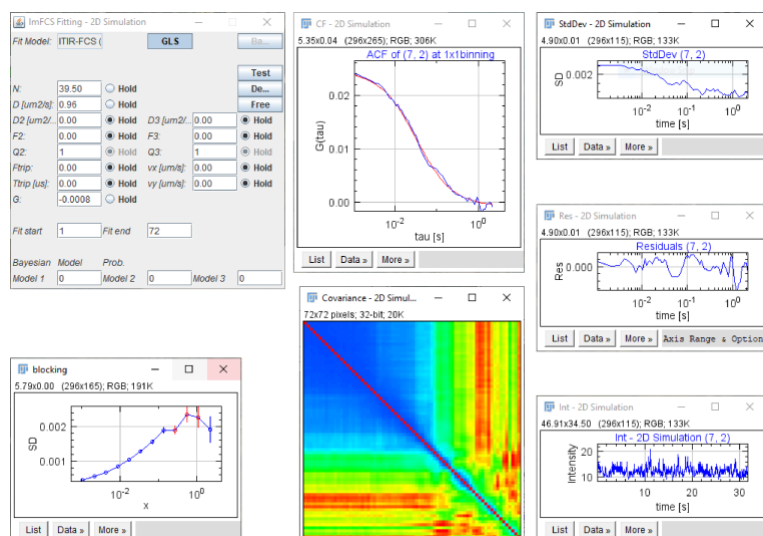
ImFCS Fitting - 2D Simulation

Fit Model: ITIR-FCS ( GLS Re...

Test
De...
Free

N: 39.50 Hold
D [um2/s]: 0.96 Hold
D2 [um2/... 0.00 Hold D3 [um2/... 0.00 Hold
F2: 0.00 Hold F3: 0.00 Hold
Q2: 1 Hold Q3: 1 Hold
Ftrip: 0.00 Hold vx [um/s]: 0.00 Hold
Ttrip [us]: 0.00 Hold vy [um/s]: 0.00 Hold
G: -0.0008 Hold

Fit start 1 Fit end 72

Bayesian Model Prob.
Model 1 0 Model 2 0 Model 3 0

CF - 2D Simulation
5.35x0.04 (296x265); RGB; 306K
ACF of (7, 2) at 1x1binning
G(tau)
0.02
0.01
0.00
$10^{-2}$
$10^{0}$
tau [s]
List Data » More »

StdDev - 2D Simulation
4.90x0.01 (296x115); RGB; 133K
StdDev (7, 2)
SD 0.002
$10^{-2}$ $10^{-1}$ $10^{0}$
time [s]
List Data » More »

Res - 2D Simulation
4.90x0.01 (296x115); RGB; 133K
Residuals (7, 2)
Res 0.000
$10^{-2}$ $10^{0}$
time [s]
List Data » More » Axis Range & Option

Covariance - 2D Simul...
72x72 pixels; 32-bit; 20K

blocking
5.79x0.00 (296x165); RGB; 191K
SD
0.002
0.001
$10^{-2}$
$10^{0}$
x
List Data » More »

Int - 2D Simulation
46.91x34.50 (296x115); RGB; 133K
Int - 2D Simulation (7, 2)
Intensity
20
10
10 20 30
time [s]
List Data » More »